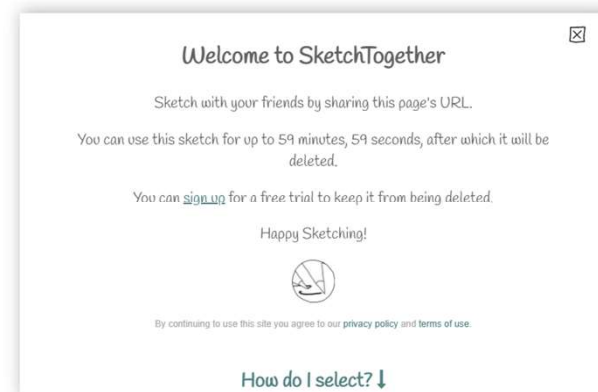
Welcome to SketchTogether

Sketch with your friends by sharing this page's URL.

You can use this sketch for up to 59 minutes, 59 seconds, after which it will be deleted.

You can sign up for a free trial to keep it from being deleted.

Happy Sketching!

By continuing to use this site you agree to our privacy policy and terms of use.

How do I select? ↓